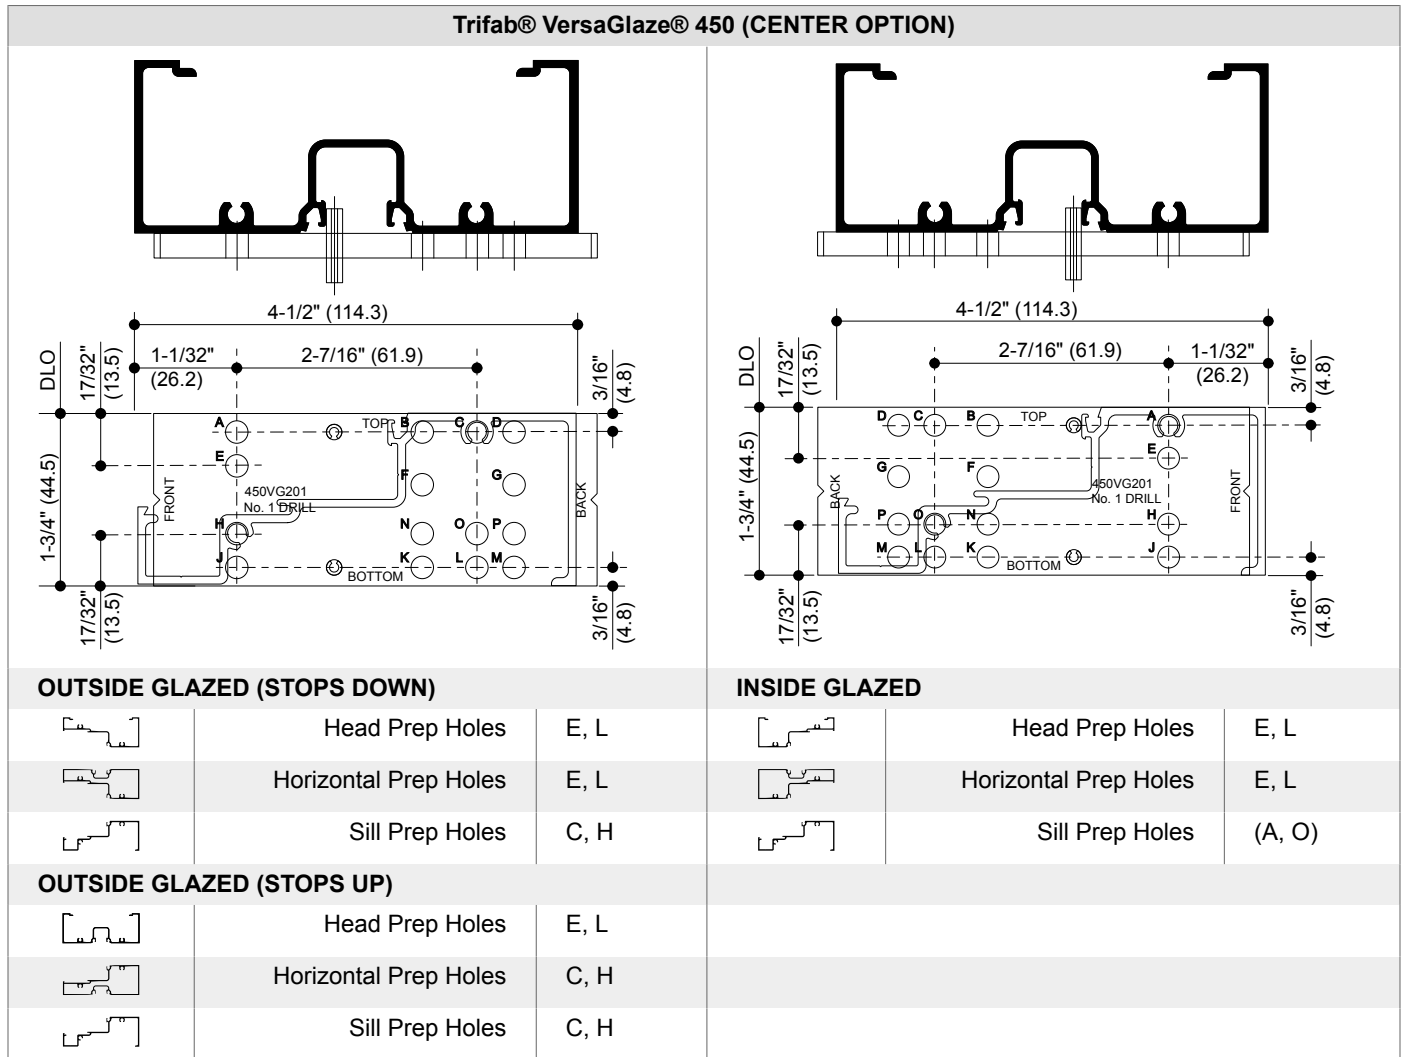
Trifab® VersaGlaze® 450 (CENTER OPTION)

4-1/2" (114.3)
DLO
17/32" (13.5)
1-1/32" (26.2)
2-7/16" (61.9)
3/16" (4.8)
1-3/4" (44.5)
A
TOP
B
C
D
E
F
G
FRONT
450VG201
No. 1 DRILL
BACK
H
N
O
P
J
K
L
M
BOTTOM
17/32" (13.5)
3/16" (4.8)

4-1/2" (114.3)
DLO
17/32" (13.5)
2-7/16" (61.9)
1-1/32" (26.2)
3/16" (4.8)
D
C
B
TOP
A
E
1-3/4" (44.5)
G
F
BACK
450VG201
No. 1 DRILL
FRONT
P
O
N
H
M
L
K
J
BOTTOM
17/32" (13.5)
3/16" (4.8)

OUTSIDE GLAZED (STOPS DOWN)

| | | |
|---|---|---|
| | Head Prep Holes | E, L |
| | Horizontal Prep Holes | E, L |
| | Sill Prep Holes | C, H |

OUTSIDE GLAZED (STOPS UP)

| | | |
|---|---|---|
| | Head Prep Holes | E, L |
| | Horizontal Prep Holes | C, H |
| | Sill Prep Holes | C, H |

INSIDE GLAZED

| | | |
|---|---|---|
| | Head Prep Holes | E, L |
| | Horizontal Prep Holes | E, L |
| | Sill Prep Holes | (A, O) |